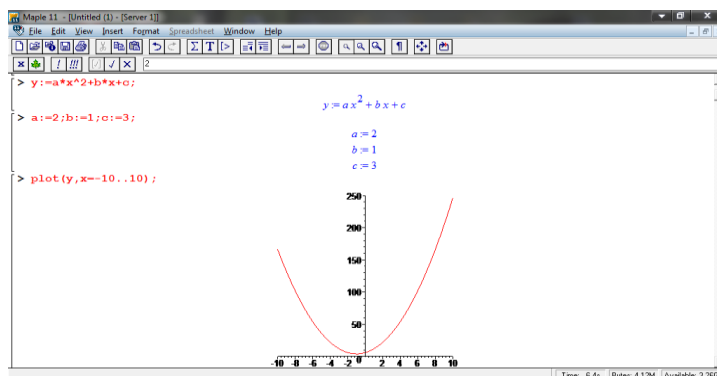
Maple 11 - [Untitled (1) - [Server 1]]

File Edit View Insert Format Spreadsheet Window Help

2

> y:=a*x^2+b*x+c;

$y := a x^2 + b x + c$

> a:=2;b:=1;c:=3;

$a := 2$

$b := 1$

$c := 3$

> plot(y,x=-10..10);

250

200

150

100

50

-10 -8 -6 -4 -2 0 2 4 6 8 10

Time: 6.4s Bytes: 4.12M Available: 2.26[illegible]